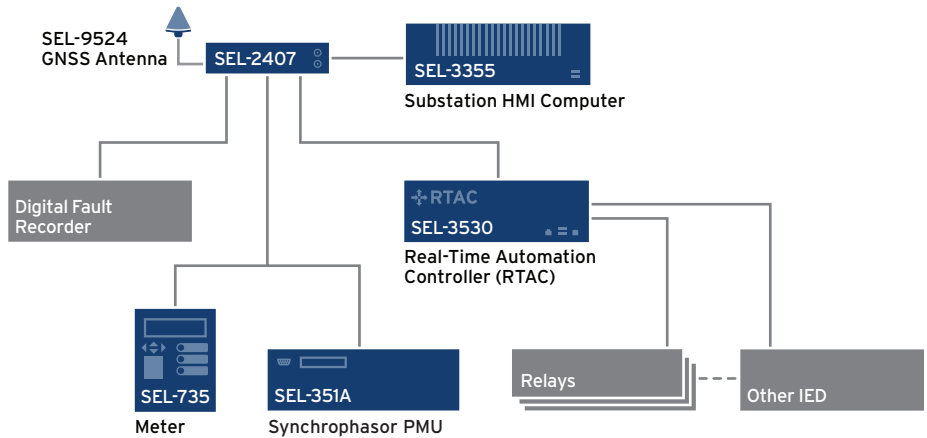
SEL-9524
GNSS Antenna

SEL-2407

SEL-3355
Substation HMI Computer

Digital Fault Recorder

RTAC
SEL-3530
Real-Time Automation Controller (RTAC)

SEL-735
Meter

SEL-351A
Synchrophasor PMU

Relays

Other IED